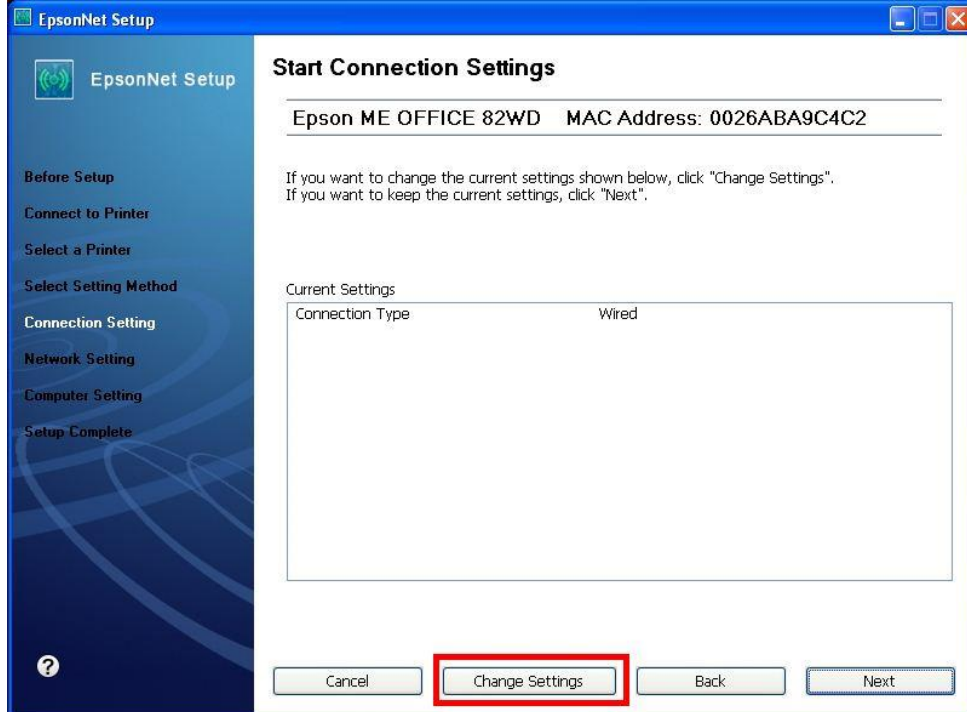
EpsonNet Setup

EpsonNet Setup

Before Setup
Connect to Printer
Select a Printer
Select Setting Method
Connection Setting
Network Setting
Computer Setting
Setup Complete

Start Connection Settings

Epson ME OFFICE 82WD MAC Address: 0026ABA9C4C2

If you want to change the current settings shown below, click "Change Settings".
If you want to keep the current settings, click "Next".

Current Settings

| Connection Type | Wired |
|---|---|

?

Cancel
Change Settings
Back
Next